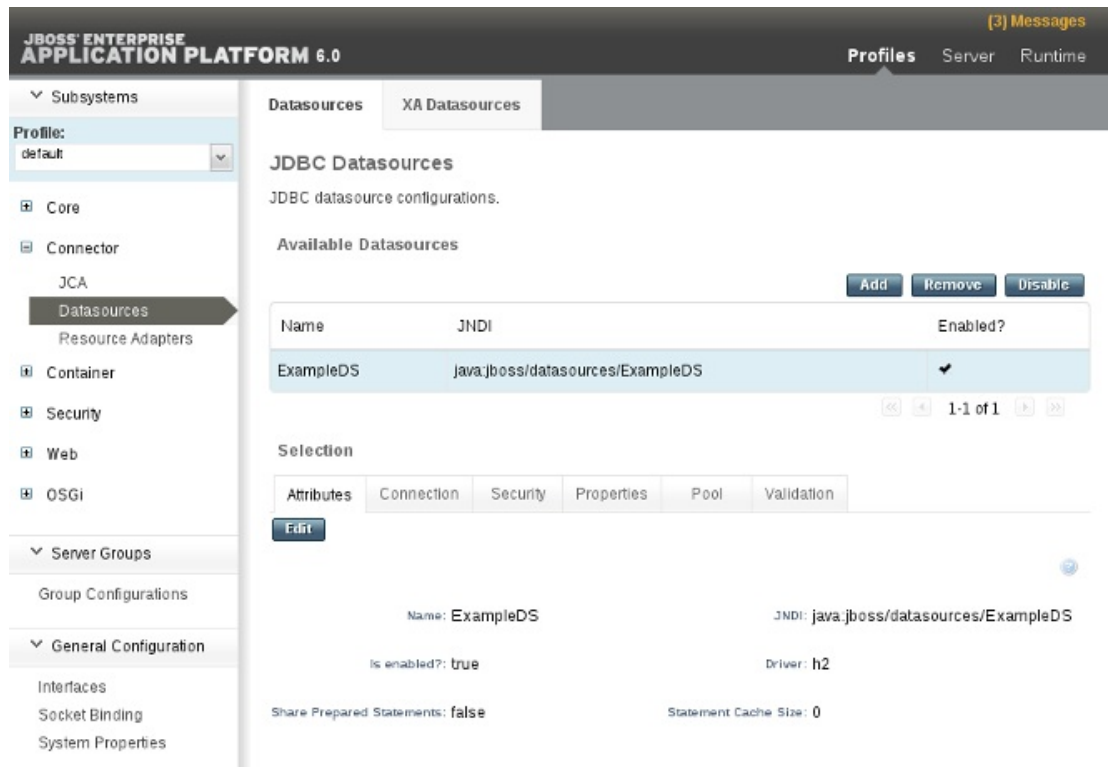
JBOSS ENTERPRISE
APPLICATION PLATFORM 6.0

(3) Messages

Profiles Server Runtime

Subsystems

Profile:
default

Core

Connector

JCA
Datasources
Resource Adapters

Container

Security

Web

OSGi

Server Groups

Group Configurations

General Configuration

Interfaces
Socket Binding
System Properties

Datasources XA Datasources

JDBC Datasources

JDBC datasource configurations.

Available Datasources

Add Remove Disable

| Name | JNDI | Enabled? |
|---|---|---|
| ExampleDS | java:jboss/datasources/ExampleDS | ✔ |

1-1 of 1

Selection

Attributes Connection Security Properties Pool Validation

Edit

Name: ExampleDS

JNDI: java:jboss/datasources/ExampleDS

Is enabled?: true

Driver: h2

Share Prepared Statements: false

Statement Cache Size: 0